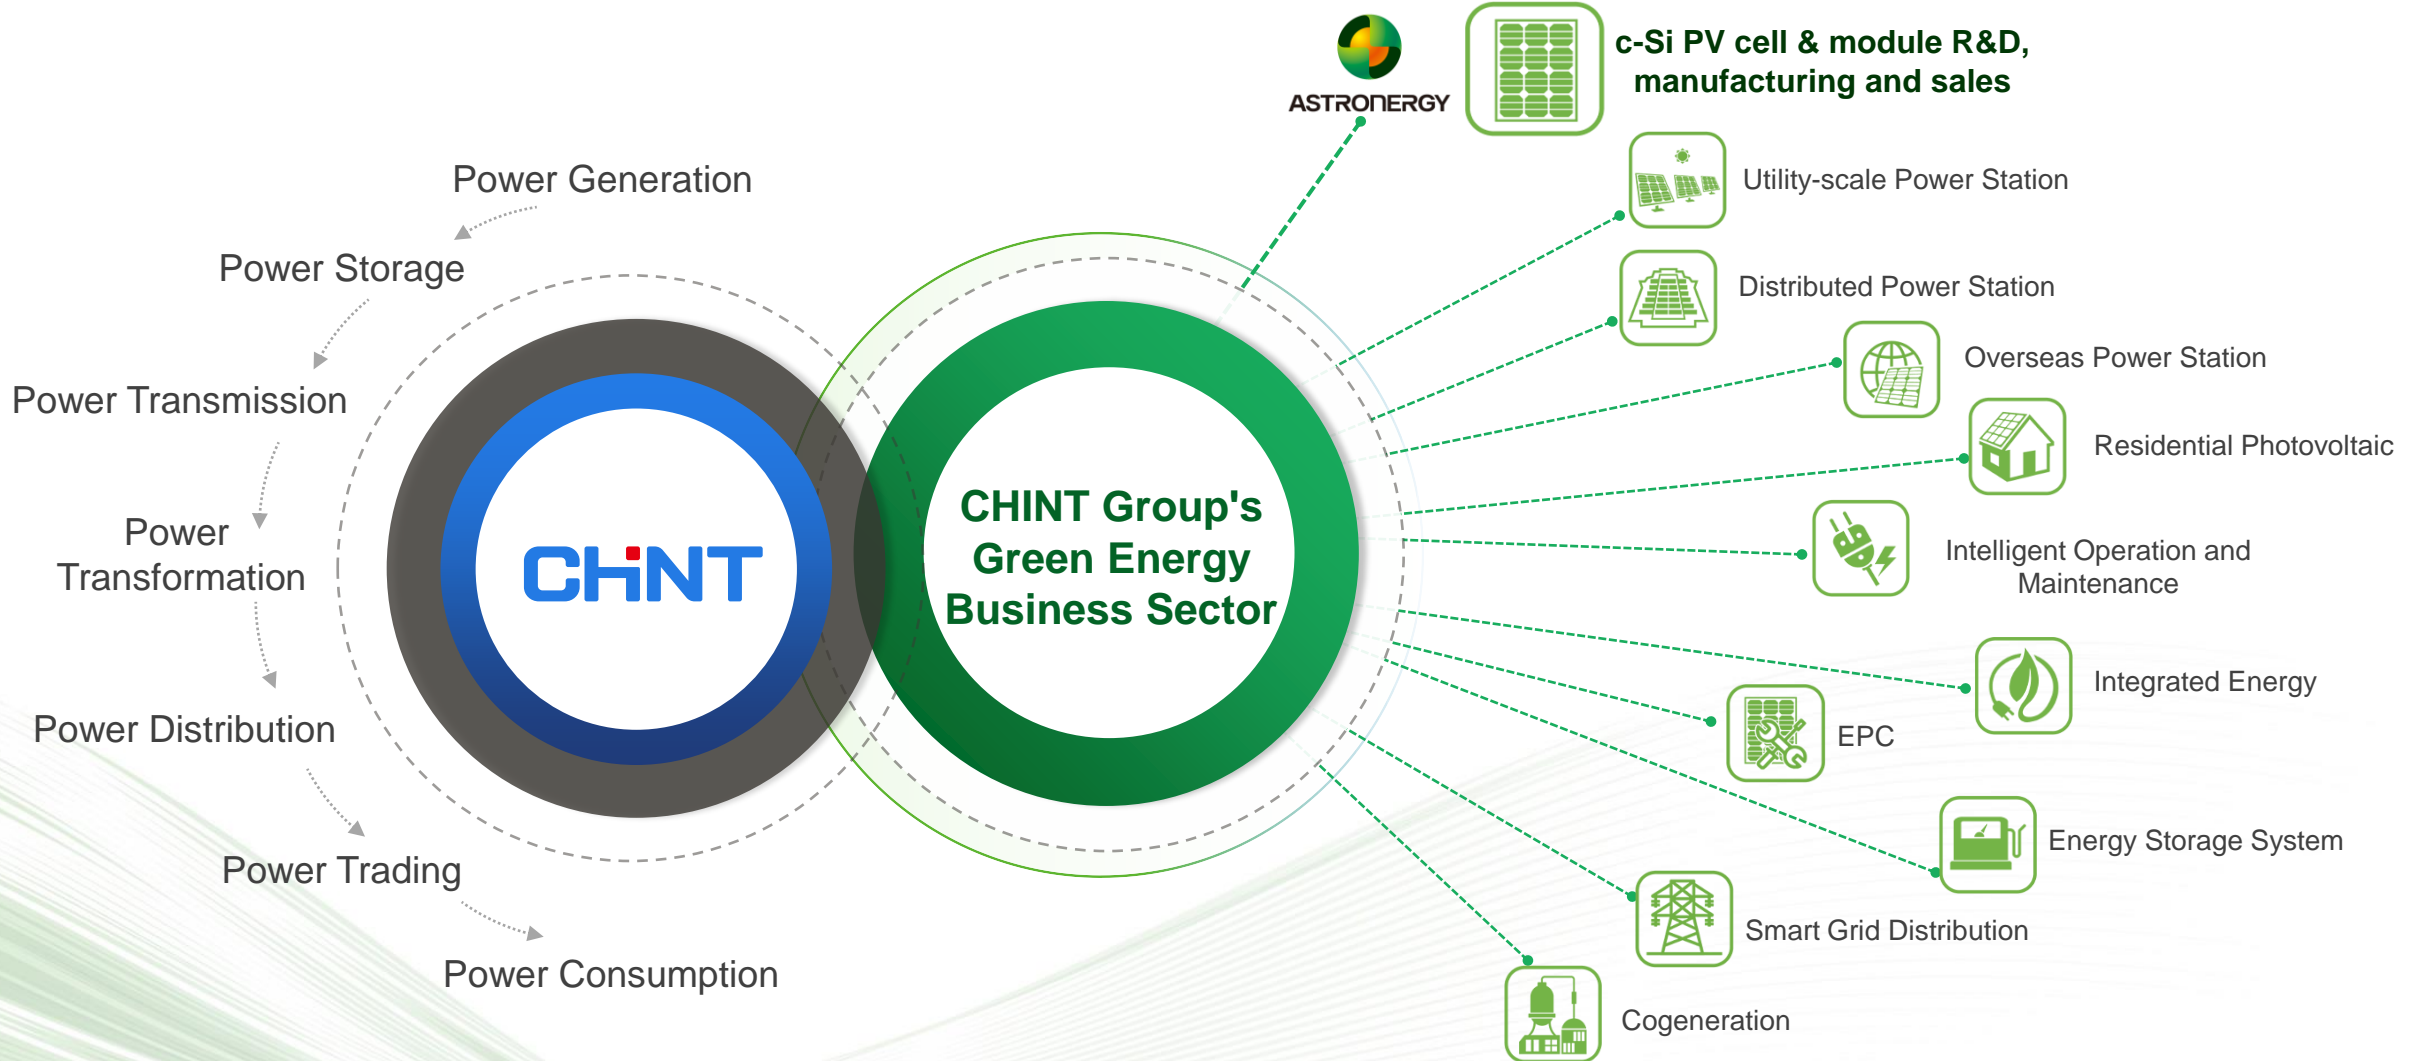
Power Generation

Power Storage

Power Transmission

Power Transformation

Power Distribution

Power Trading

Power Consumption

CHNT

CHINT Group's Green Energy Business Sector

ASTRONERGY

c-Si PV cell & module R&D, manufacturing and sales

Utility-scale Power Station

Distributed Power Station

Overseas Power Station

Residential Photovoltaic

Intelligent Operation and Maintenance

Integrated Energy

EPC

Energy Storage System

Smart Grid Distribution

Cogeneration